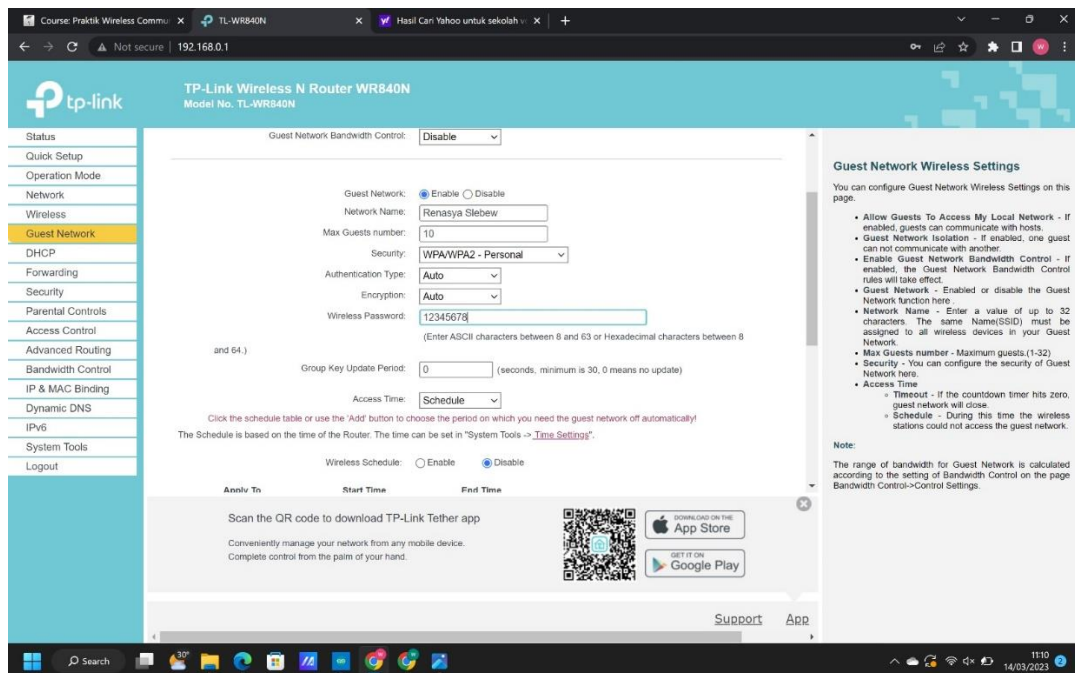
Course: Praktik Wireless Commu × TL-WR840N × Hasil Cari Yahoo untuk sekolah × +

Not secure | 192.168.0.1

tp-link

TP-Link Wireless N Router WR840N
Model No. TL-WR840N

Status
Quick Setup
Operation Mode
Network
Wireless
Guest Network
DHCP
Forwarding
Security
Parental Controls
Access Control
Advanced Routing
Bandwidth Control
IP & MAC Binding
Dynamic DNS
IPv6
System Tools
Logout

Guest Network Bandwidth Control: Disable

Guest Network: Enable Disable
Network Name: Renasya Slebew
Max Guests number: 10
Security: WPA/WPA2 - Personal
Authentication Type: Auto
Encryption: Auto
Wireless Password: 12345678
(Enter ASCII characters between 8 and 63 or Hexadecimal characters between 8 and 64.)
Group Key Update Period: 0 (seconds, minimum is 30, 0 means no update)

Access Time: Schedule
Click the schedule table or use the 'Add' button to choose the period on which you need the guest network off automatically!
The Schedule is based on the time of the Router. The time can be set in "System Tools -> Time Settings".

Wireless Schedule: Enable Disable

Apply To Start Time End Time

Scan the QR code to download TP-Link Tether app
Conveniently manage your network from any mobile device.
Complete control from the palm of your hand.

DOWNLOAD ON THE App Store
GET IT ON Google Play

Support App

Guest Network Wireless Settings

You can configure Guest Network Wireless Settings on this page.

• Allow Guests To Access My Local Network - If enabled, guests can communicate with hosts.
• Guest Network Isolation - If enabled, one guest can not communicate with another.
• Enable Guest Network Bandwidth Control - If enabled, the Guest Network Bandwidth Control rules will take effect.
• Guest Network - Enabled or disable the Guest Network function here .
• Network Name - Enter a value of up to 32 characters. The same Name(SSID) must be assigned to all wireless devices in your Guest Network.
• Max Guests number - Maximum guests.(1-32)
• Security - You can configure the security of Guest Network here.
• Access Time
◦ Timeout - If the countdown timer hits zero, guest network will close.
◦ Schedule - During this time the wireless stations could not access the guest network.

Note:

The range of bandwidth for Guest Network is calculated according to the setting of Bandwidth Control on the page Bandwidth Control->Control Settings.

Search 30° 11:10 14/03/2023